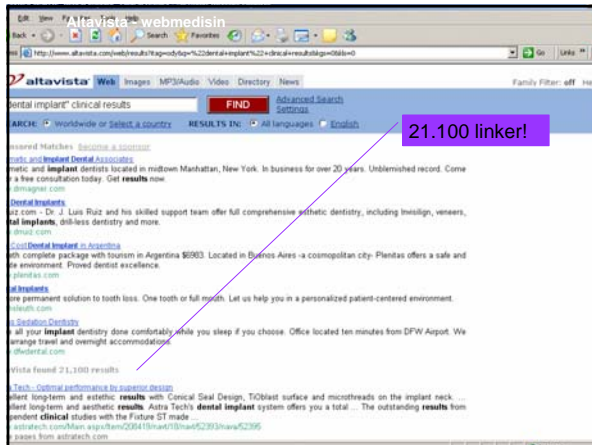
Altavista - webmedisin

Edit View Favorites

Back Search Favorites

http://www.altavista.com/web/results?itag=ody&q=%22dental+implant%22+clinical+results&kgs=0&kls=0

Go Links

altavista Web Images MP3/Audio Video Directory News

Family Filter: off

dental implant" clinical results

FIND

Advanced Search Settings

ARCH: Worldwide or Select a country RESULTS IN: All languages English

21.100 linker!

sored Matches Become a sponsor

metic and Implant Dental Associates

metic and implant dentists located in midtown Manhattan, New York. In business for over 20 years. Unblemished record. Come r a free consultation today. Get results now.

r.dmagner.com

Dental Implants

uiz.com - Dr. J. Luis Ruiz and his skilled support team offer full comprehensive esthetic dentistry, including Invisilign, veneers, tal implants, drill-less dentistry and more.

druiz.com

Cost Dental Implant in Argentina

th complete package with tourism in Argentina $6983. Located in Buenos Aires -a cosmopolitan city- Plenitas offers a safe and te environment. Proved dentist excellence.

.plenitas.com

al Implants

ore permanent solution to tooth loss. One tooth or full mouth. Let us help you in a personalized patient-centered environment.

nleuth.com

p Sedation Dentistry

all your implant dentistry done comfortably while you sleep if you choose. Office located ten minutes from DFW Airport. We arrange travel and overnight accommodations.

rdfwdental.com

Vista found 21,100 results

a Tech - Optimal performance by superior design

llent long-term and estetic results with Conical Seal Design, TiOblast surface and microthreads on the implant neck. ... llent long-term and aesthetic results. Astra Tech's dental implant system offers you a total ... The outstanding results from pendent clinical studies with the Fixture ST made ...

astratech.com/Main.aspx/Item/208419/navt/18/navl/52393/nava/52395

pages from astratech.com